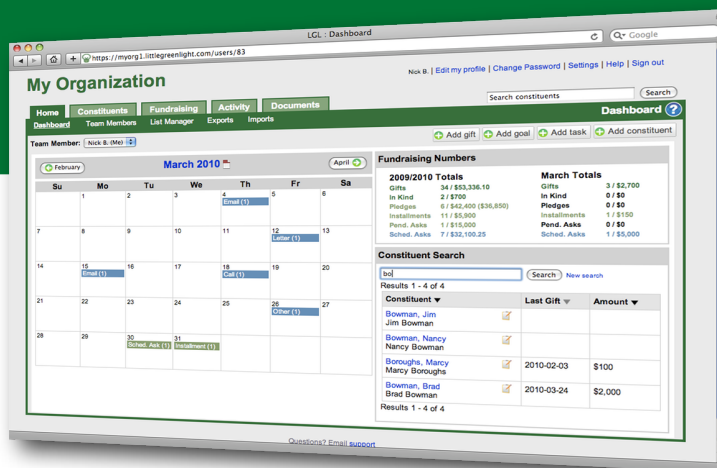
LGL : Dashboard

https://myorg1.littlegreenlight.com/users/83

Google

My Organization

Nick B. | Edit my profile | Change Password | Settings | Help | Sign out

Search constituents | Search

Home | Constituents | Fundraising | Activity | Documents

Dashboard

Dashboard | Team Members | List Manager | Exports | Imports

Team Member: Nick B. (Me)

Add gift | Add goal | Add task | Add constituent

February | March 2010 | April

| Su | Mo | Tu | We | Th | Fr | Sa |
|---|---|---|---|---|---|---|
| | 1 | 2 | 3 | 4 Email (1) | 5 | 6 |
| 7 | 8 | 9 | 10 | 11 | 12 Letter (1) | 13 |
| 14 | 15 Email (1) | 16 | 17 | 18 Call (1) | 19 | 20 |
| 21 | 22 | 23 | 24 | 25 | 26 Other (1) | 27 |
| 28 | 29 | 30 Sched. Ask (1) | 31 Installment (1) | | | |

Fundraising Numbers

| 2009/2010 Totals | | March Totals | |
|---|---|---|---|
| Gifts | 34 / $53,336.10 | Gifts | 3 / $2,700 |
| In Kind | 2 / $700 | In Kind | 0 / $0 |
| Pledges | 6 / $42,400 ($36,850) | Pledges | 0 / $0 |
| Installments | 11 / $5,900 | Installments | 1 / $150 |
| Pend. Asks | 1 / $15,000 | Pend. Asks | 0 / $0 |
| Sched. Asks | 7 / $32,100.25 | Sched. Asks | 1 / $5,000 |

Constituent Search

bo | Search | New search

Results 1 - 4 of 4

| Constituent | Last Gift | Amount |
|---|---|---|
| Bowman, Jim<br>Jim Bowman | | |
| Bowman, Nancy<br>Nancy Bowman | | |
| Boroughs, Marcy<br>Marcy Boroughs | 2010-02-03 | $100 |
| Bowman, Brad<br>Brad Bowman | 2010-03-24 | $2,000 |

Results 1 - 4 of 4

Questions? Email support